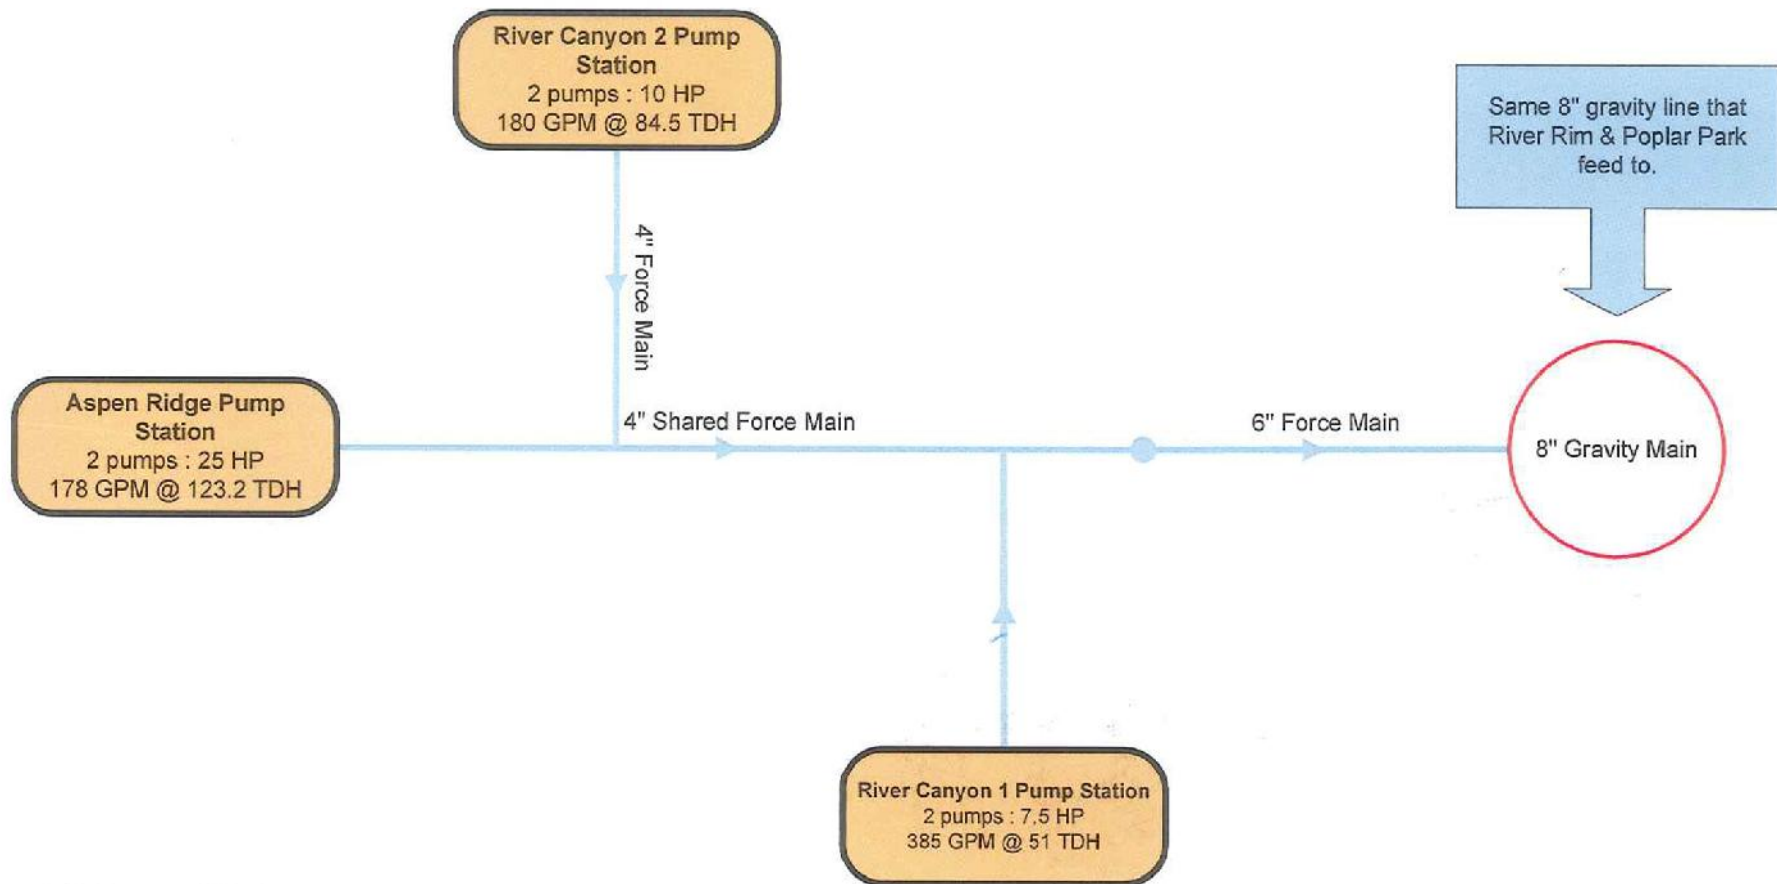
River Canyon 2 Pump Station
2 pumps : 10 HP
180 GPM @ 84.5 TDH

Same 8" gravity line that River Rim & Poplar Park feed to.

4" Force Main

Aspen Ridge Pump Station
2 pumps : 25 HP
178 GPM @ 123.2 TDH

4" Shared Force Main

6" Force Main

8" Gravity Main

River Canyon 1 Pump Station
2 pumps : 7.5 HP
385 GPM @ 51 TDH